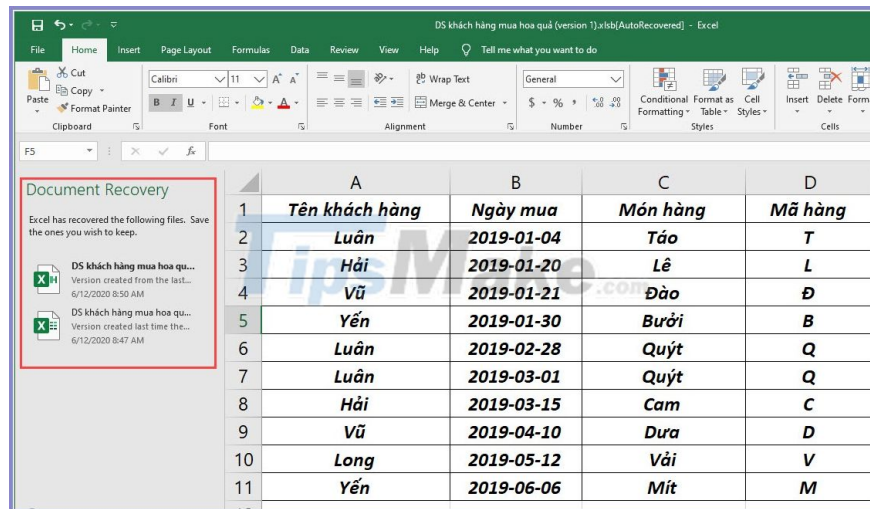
DS khách hàng mua hoa quả (version 1).xlsb[AutoRecovered] - Excel

File Home Insert Page Layout Formulas Data Review View Help Tell me what you want to do

Cut
Copy
Paste
Format Painter
Clipboard

Calibri 11 A A
B I U
Font

Wrap Text
Merge & Center
Alignment

General
$ % ,
Number

Conditional Formatting
Format as Table
Cell Styles
Styles

Insert Delete Form
Cells

F5

Document Recovery

Excel has recovered the following files. Save the ones you wish to keep.

DS khách hàng mua hoa qu...
Version created from the last...
6/12/2020 8:50 AM

DS khách hàng mua hoa qu...
Version created last time the...
6/12/2020 8:47 AM

| | A | B | C | D |
|---|---|---|---|---|
| 1 | Tên khách hàng | Ngày mua | Món hàng | Mã hàng |
| 2 | Luân | 2019-01-04 | Táo | T |
| 3 | Hải | 2019-01-20 | Lê | L |
| 4 | Vũ | 2019-01-21 | Đào | Đ |
| 5 | Yến | 2019-01-30 | Bưởi | B |
| 6 | Luân | 2019-02-28 | Quýt | Q |
| 7 | Luân | 2019-03-01 | Quýt | Q |
| 8 | Hải | 2019-03-15 | Cam | C |
| 9 | Vũ | 2019-04-10 | Dưa | D |
| 10 | Long | 2019-05-12 | Vải | V |
| 11 | Yến | 2019-06-06 | Mít | M |

TipsMake.com